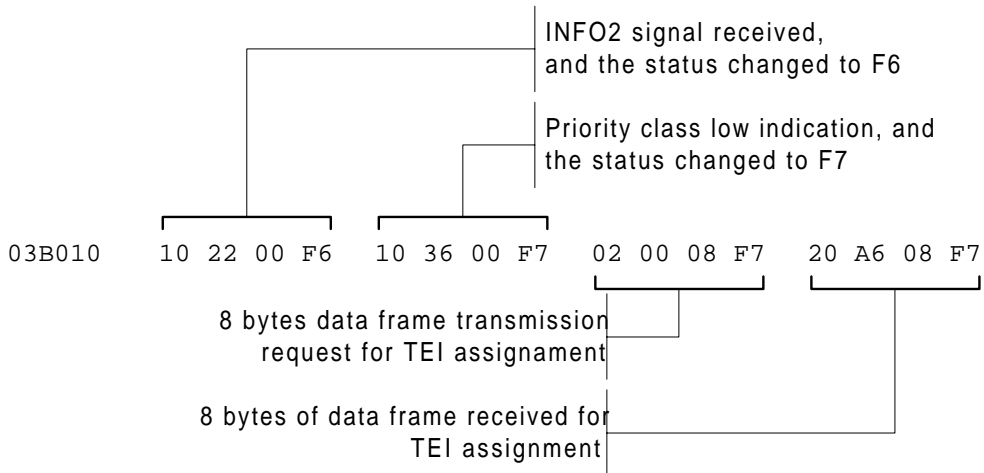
INFO2 signal received, and the status changed to F6

Priority class low indication, and the status changed to F7

03B010 10 22 00 F6 10 36 00 F7 02 00 08 F7 20 A6 08 F7

8 bytes data frame transmission request for TEI assignament

8 bytes of data frame received for TEI assignment